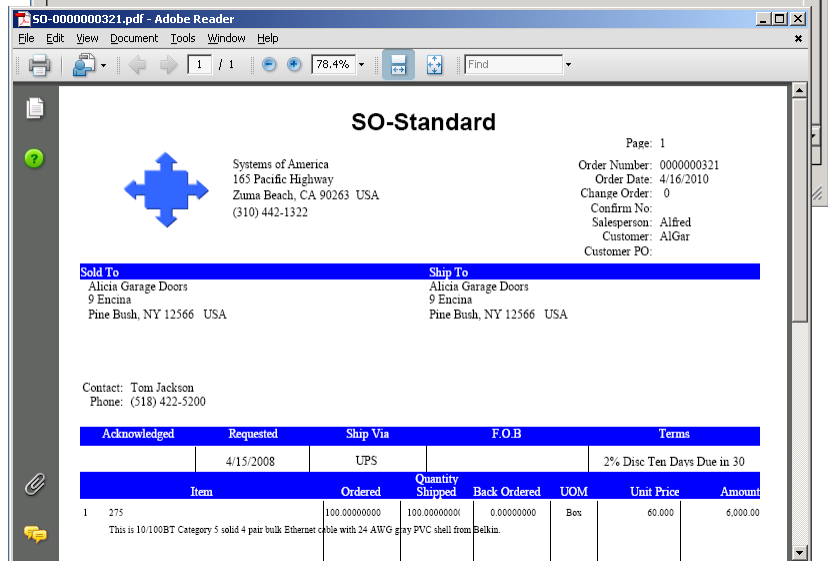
SO-0000000321.pdf - Adobe Reader

File Edit View Document Tools Window Help

1 / 1 78.4% Find

SO-Standard

Page: 1

Systems of America
165 Pacific Highway
Zuma Beach, CA 90263 USA
(310) 442-1322

Order Number: 0000000321
Order Date: 4/16/2010
Change Order: 0
Confirm No:
Salesperson: Alfred
Customer: AlGar
Customer PO:

Sold To
Alicia Garage Doors
9 Encina
Pine Bush, NY 12566 USA

Ship To
Alicia Garage Doors
9 Encina
Pine Bush, NY 12566 USA

Contact: Tom Jackson
Phone: (518) 422-5200

| Acknowledged | Requested | Ship Via | F.O.B | Terms |
|---|---|---|---|---|
| | 4/15/2008 | UPS | | 2% Disc Ten Days Due in 30 |

| | Item | Ordered | Quantity Shipped | Back Ordered | UOM | Unit Price | Amount |
|---|---|---|---|---|---|---|---|
| 1 | 275 | 100.00000000 | 100.0000000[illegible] | 0.00000000 | Box | 60.000 | 6,000.00 |

This is 10/100BT Category 5 solid 4 pair bulk Ethernet cable with 24 AWG gray PVC shell from Belkin.